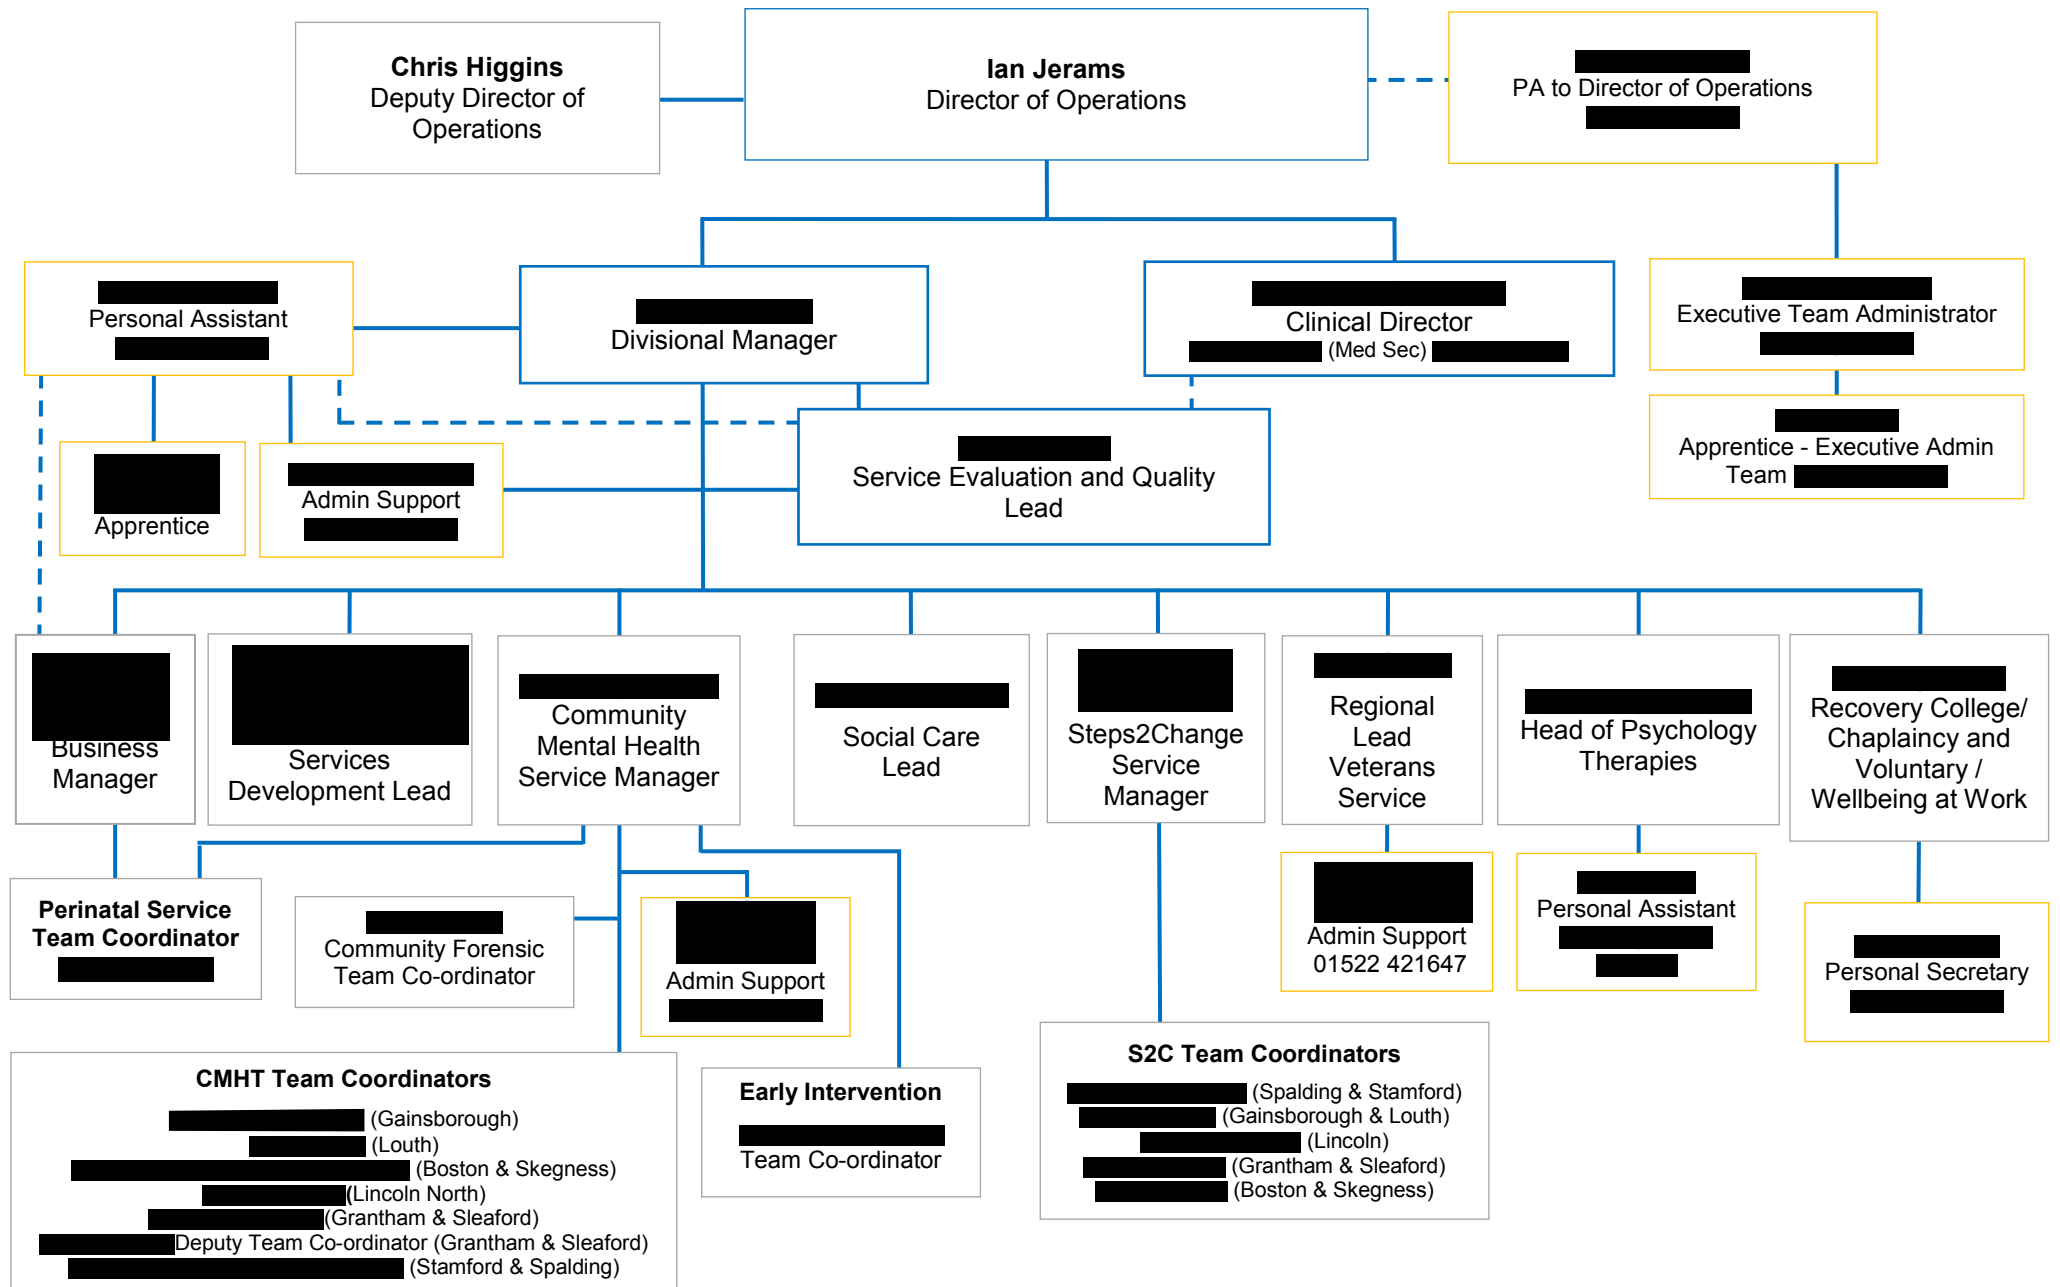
**Chris Higgins**
Deputy Director of Operations

**Ian Jerams**
Director of Operations

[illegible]
PA to Director of Operations
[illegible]

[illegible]
Personal Assistant
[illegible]

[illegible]
Divisional Manager

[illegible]
Clinical Director
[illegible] (Med Sec) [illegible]

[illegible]
Executive Team Administrator
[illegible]

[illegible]
Apprentice - Executive Admin Team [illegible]

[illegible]
Apprentice

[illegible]
Admin Support
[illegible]

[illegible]
Service Evaluation and Quality Lead

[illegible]
Business Manager

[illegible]
Services Development Lead

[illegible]
Community Mental Health Service Manager

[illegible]
Social Care Lead

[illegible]
Steps2Change Service Manager

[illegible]
Regional Lead Veterans Service

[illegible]
Head of Psychology Therapies

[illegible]
Recovery College/ Chaplaincy and Voluntary / Wellbeing at Work

**Perinatal Service Team Coordinator**
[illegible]

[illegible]
Community Forensic Team Co-ordinator

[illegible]
Admin Support
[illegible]

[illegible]
Admin Support
01522 421647

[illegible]
Personal Assistant
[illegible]
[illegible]

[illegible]
Personal Secretary
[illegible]

**CMHT Team Coordinators**
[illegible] (Gainsborough)
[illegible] (Louth)
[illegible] (Boston & Skegness)
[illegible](Lincoln North)
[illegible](Grantham & Sleaford)
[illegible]Deputy Team Co-ordinator (Grantham & Sleaford)
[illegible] (Stamford & Spalding)

**Early Intervention**
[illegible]
Team Co-ordinator

**S2C Team Coordinators**
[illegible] (Spalding & Stamford)
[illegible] (Gainsborough & Louth)
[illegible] (Lincoln)
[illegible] (Grantham & Sleaford)
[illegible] (Boston & Skegness)